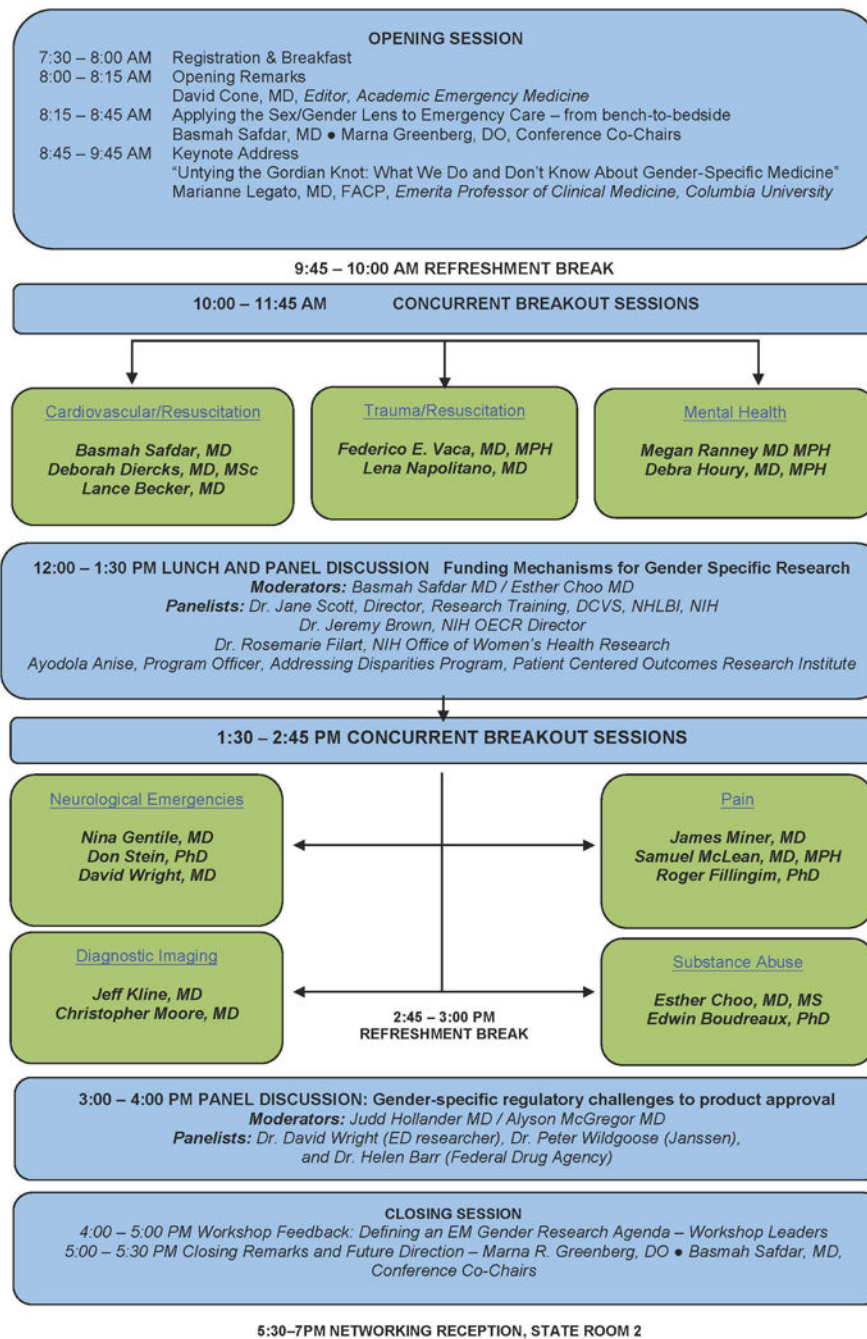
OPENING SESSION

7:30 – 8:00 AM Registration & Breakfast
8:00 – 8:15 AM Opening Remarks
David Cone, MD, *Editor, Academic Emergency Medicine*
8:15 – 8:45 AM Applying the Sex/Gender Lens to Emergency Care – from bench-to-bedside
Basmah Safdar, MD ● Marna Greenberg, DO, Conference Co-Chairs
8:45 – 9:45 AM Keynote Address
"Untying the Gordian Knot: What We Do and Don't Know About Gender-Specific Medicine"
Marianne Legato, MD, FACP, *Emerita Professor of Clinical Medicine, Columbia University*

9:45 – 10:00 AM REFRESHMENT BREAK

10:00 – 11:45 AM CONCURRENT BREAKOUT SESSIONS

Cardiovascular/Resuscitation
*Basmah Safdar, MD*
*Deborah Diercks, MD, MSc*
*Lance Becker, MD*

Trauma/Resuscitation
*Federico E. Vaca, MD, MPH*
*Lena Napolitano, MD*

Mental Health
*Megan Ranney MD MPH*
*Debra Houry, MD, MPH*

12:00 – 1:30 PM LUNCH AND PANEL DISCUSSION Funding Mechanisms for Gender Specific Research
*Moderators:* *Basmah Safdar MD / Esther Choo MD*
*Panelists:* *Dr. Jane Scott, Director, Research Training, DCVS, NHLBI, NIH*
*Dr. Jeremy Brown, NIH OECR Director*
*Dr. Rosemarie Filart, NIH Office of Women's Health Research*
*Ayodola Anise, Program Officer, Addressing Disparities Program, Patient Centered Outcomes Research Institute*

1:30 – 2:45 PM CONCURRENT BREAKOUT SESSIONS

Neurological Emergencies
*Nina Gentile, MD*
*Don Stein, PhD*
*David Wright, MD*

Pain
*James Miner, MD*
*Samuel McLean, MD, MPH*
*Roger Fillingim, PhD*

Diagnostic Imaging
*Jeff Kline, MD*
*Christopher Moore, MD*

2:45 – 3:00 PM
REFRESHMENT BREAK

Substance Abuse
*Esther Choo, MD, MS*
*Edwin Boudreaux, PhD*

3:00 – 4:00 PM PANEL DISCUSSION: Gender-specific regulatory challenges to product approval
*Moderators:* *Judd Hollander MD / Alyson McGregor MD*
*Panelists:* *Dr. David Wright (ED researcher), Dr. Peter Wildgoose (Janssen), and Dr. Helen Barr (Federal Drug Agency)*

CLOSING SESSION
*4:00 – 5:00 PM Workshop Feedback: Defining an EM Gender Research Agenda – Workshop Leaders*
*5:00 – 5:30 PM Closing Remarks and Future Direction – Marna R. Greenberg, DO ● Basmah Safdar, MD, Conference Co-Chairs*

5:30–7PM NETWORKING RECEPTION, STATE ROOM 2